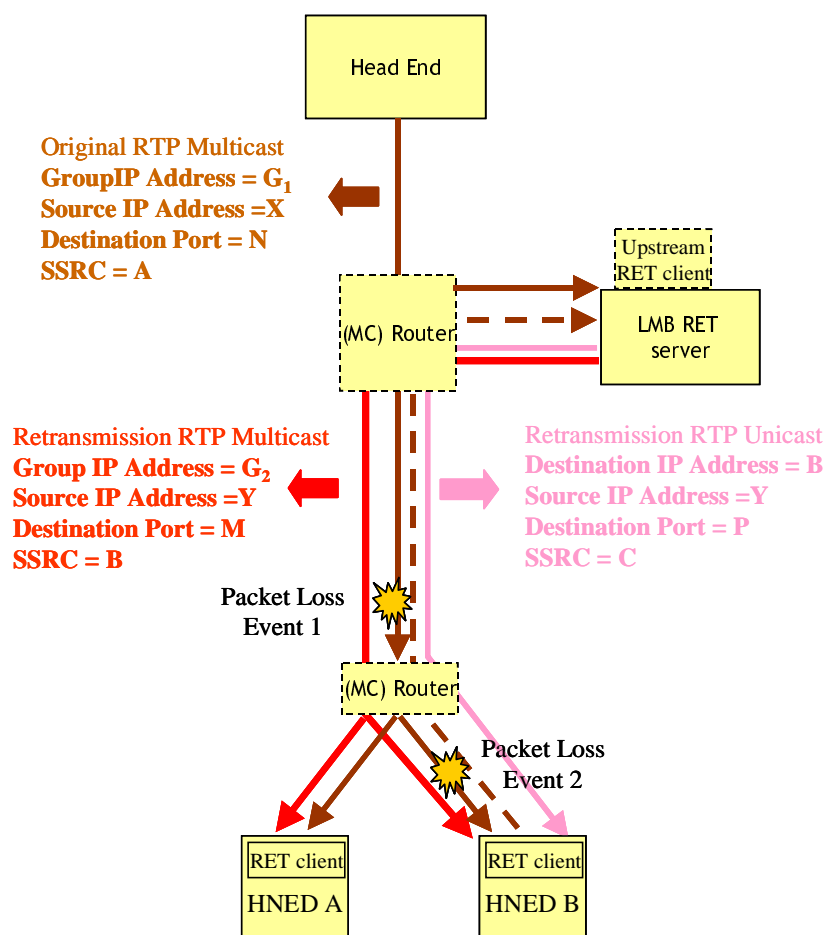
Head End

Original RTP Multicast
GroupIP Address = $G_1$
Source IP Address =X
Destination Port = N
SSRC = A

Upstream RET client

(MC) Router

LMB RET server

Retransmission RTP Multicast
Group IP Address = $G_2$
Source IP Address =Y
Destination Port = M
SSRC = B

Retransmission RTP Unicast
Destination IP Address = B
Source IP Address =Y
Destination Port = P
SSRC = C

Packet Loss Event 1

(MC) Router

Packet Loss Event 2

RET client
HNED A

RET client
HNED B